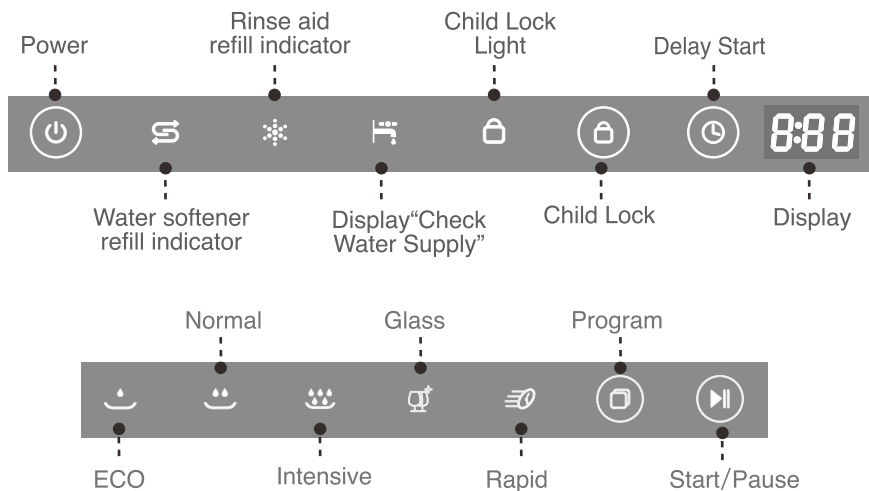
Power

Rinse aid refill indicator

Child Lock Light

Delay Start

8:88

Water softener refill indicator

Display"Check Water Supply"

Child Lock

Display

Normal

Glass

Program

ECO

Intensive

Rapid

Start/Pause